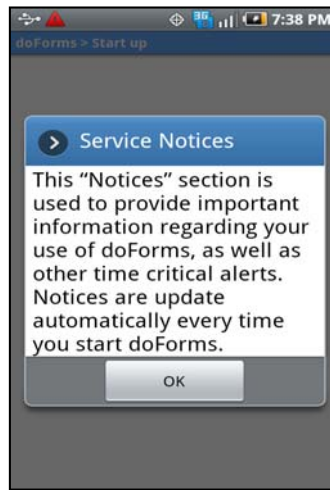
3G 7:38 PM

doForms > Start up

Service Notices

This "Notices" section is used to provide important information regarding your use of doForms, as well as other time critical alerts. Notices are update automatically every time you start doForms.

OK